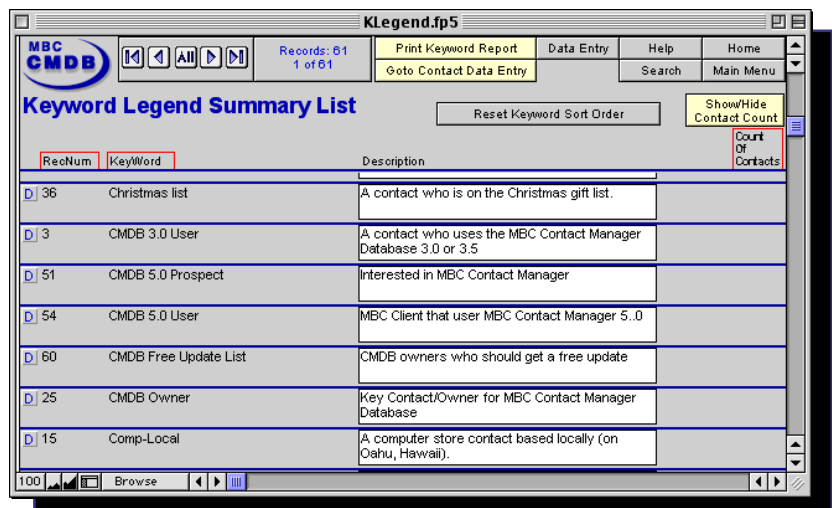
KLegend.fp5

MBC CMDB

All

Records: 61
1 of 61

Print Keyword Report

Data Entry

Help

Home

Goto Contact Data Entry

Search

Main Menu

Keyword Legend Summary List

Reset Keyword Sort Order

Show/Hide Contact Count

RecNum

KeyWord

Description

Count Of Contacts

| | RecNum | KeyWord | Description |
|---|---|---|---|
| D | 36 | Christmas list | A contact who is on the Christmas gift list. |
| D | 3 | CMDB 3.0 User | A contact who uses the MBC Contact Manager Database 3.0 or 3.5 |
| D | 51 | CMDB 5.0 Prospect | Interested in MBC Contact Manager |
| D | 54 | CMDB 5.0 User | MBC Client that user MBC Contact Manager 5..0 |
| D | 60 | CMDB Free Update List | CMDB owners who should get a free update |
| D | 25 | CMDB Owner | Key Contact/Owner for MBC Contact Manager Database |
| D | 15 | Comp-Local | A computer store contact based locally (on Oahu, Hawaii). |

100

Browse